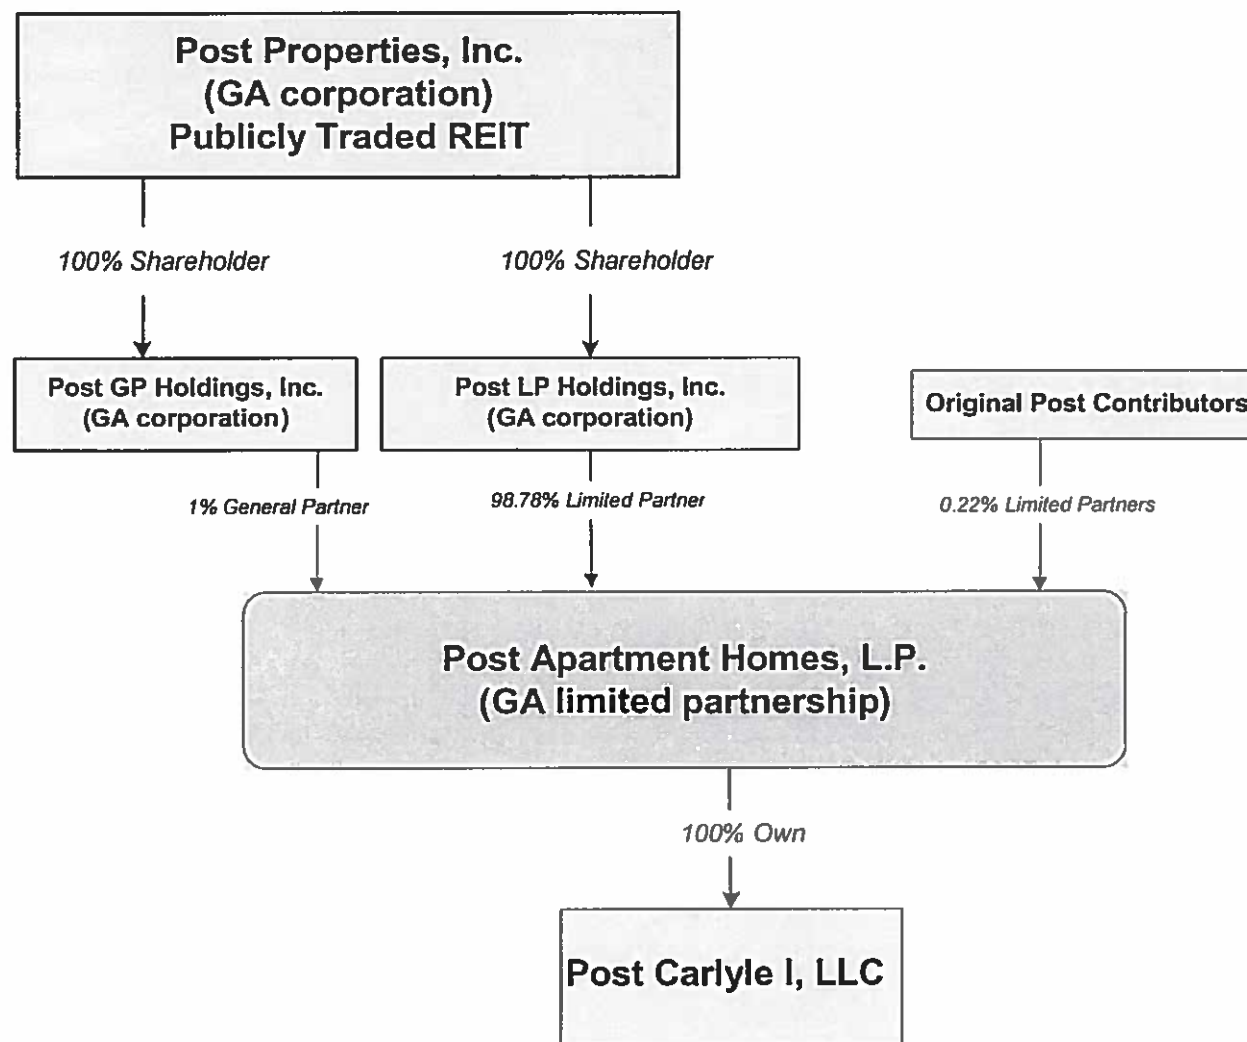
Post Properties, Inc.
(GA corporation)
Publicly Traded REIT

100% Shareholder

100% Shareholder

Post GP Holdings, Inc.
(GA corporation)

Post LP Holdings, Inc.
(GA corporation)

Original Post Contributors

1% General Partner

98.78% Limited Partner

0.22% Limited Partners

Post Apartment Homes, L.P.
(GA limited partnership)

100% Own

Post Carlyle I, LLC